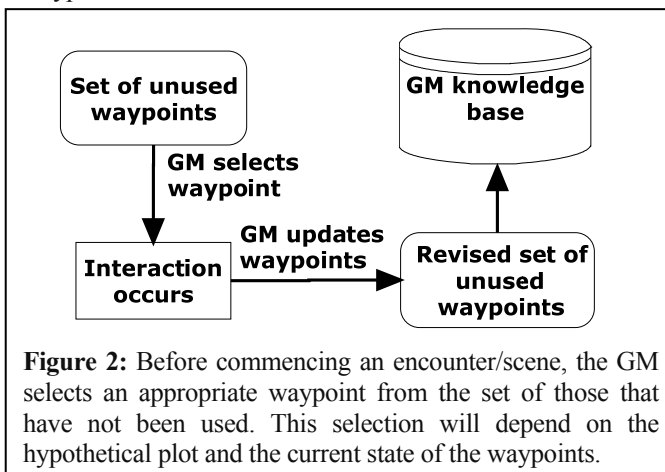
Set of unused waypoints

GM selects waypoint

Interaction occurs

GM updates waypoints

Revised set of unused waypoints

GM knowledge base

**Figure 2:** Before commencing an encounter/scene, the GM selects an appropriate waypoint from the set of those that have not been used. This selection will depend on the hypothetical plot and the current state of the waypoints.